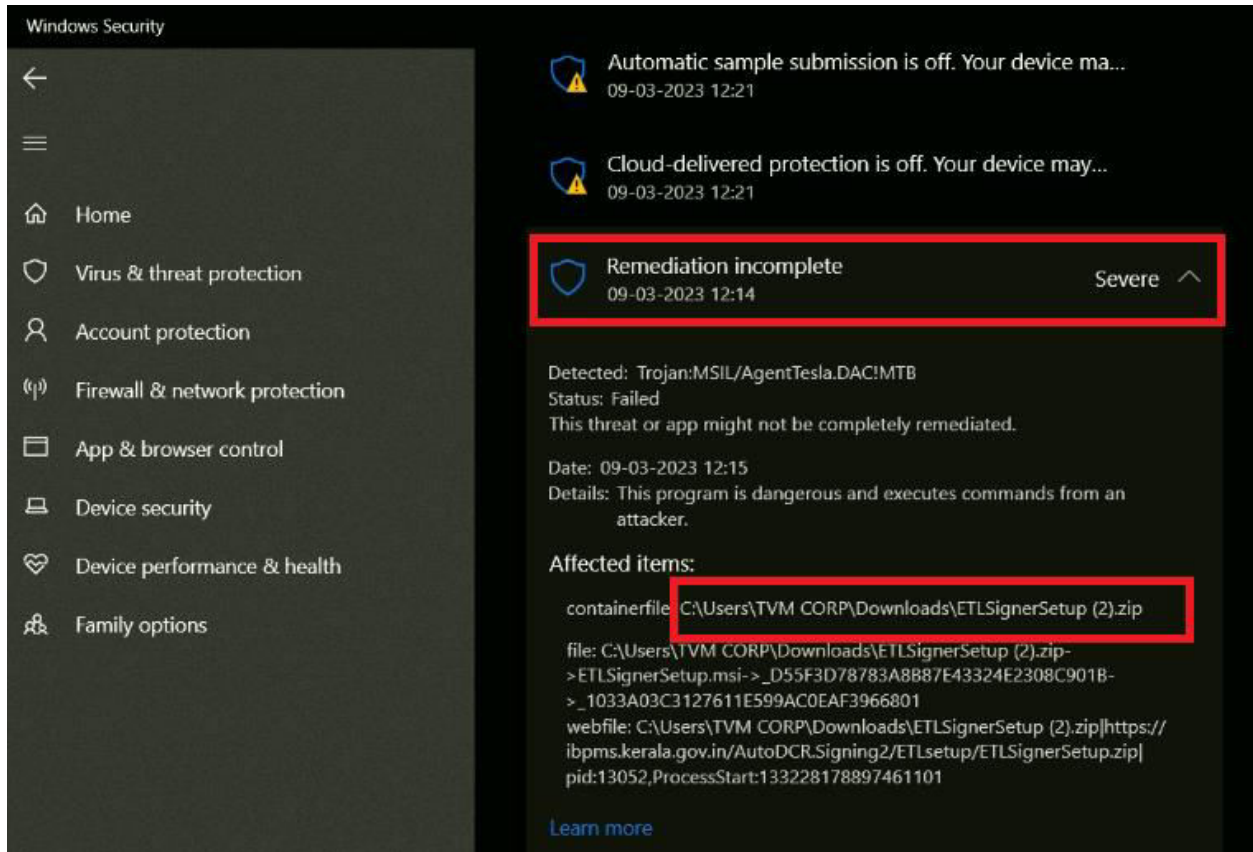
Windows Security

Home

Virus & threat protection

Account protection

Firewall & network protection

App & browser control

Device security

Device performance & health

Family options

Automatic sample submission is off. Your device ma...
09-03-2023 12:21

Cloud-delivered protection is off. Your device may...
09-03-2023 12:21

Remediation incomplete
09-03-2023 12:14

Severe

Detected: Trojan:MSIL/AgentTesla.DAC!MTB
Status: Failed
This threat or app might not be completely remediated.

Date: 09-03-2023 12:15
Details: This program is dangerous and executes commands from an attacker.

Affected items:

containerfile: C:\Users\TVM CORP\Downloads\ETLSignerSetup (2).zip

file: C:\Users\TVM CORP\Downloads\ETLSignerSetup (2).zip->ETLSignerSetup.msi->_D55F3D78783A8B87E43324E2308C901B->_1033A03C3127611E599AC0EAF3966801
webfile: C:\Users\TVM CORP\Downloads\ETLSignerSetup (2).zip|https://ibpms.kerala.gov.in/AutoDCR.Signing2/ETLsetup/ETLSignerSetup.zip|pid:13052,ProcessStart:133228178897461101

Learn more